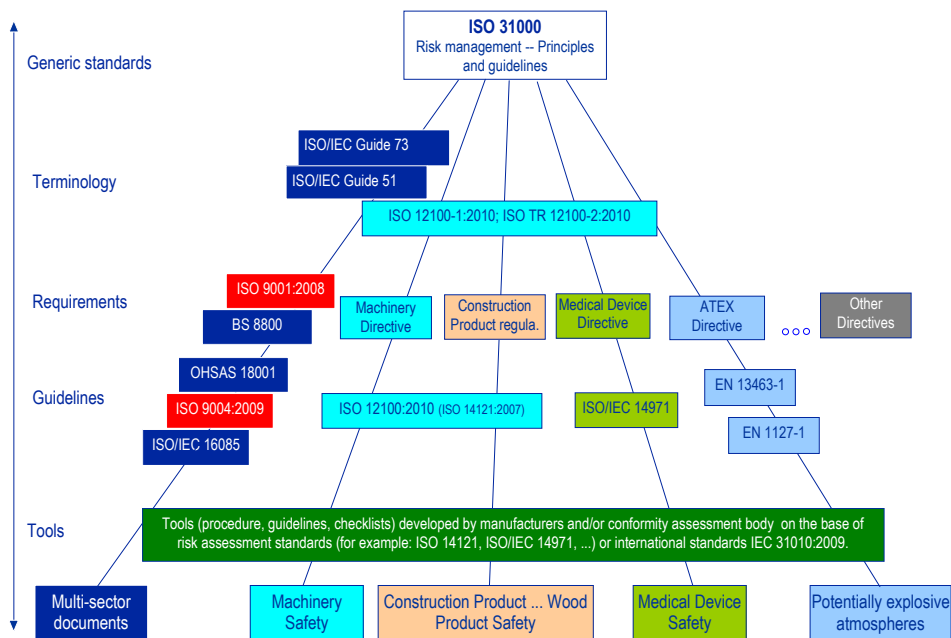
ISO 31000
Risk management -- Principles and guidelines

Generic standards

ISO/IEC Guide 73

ISO/IEC Guide 51

Terminology

ISO 12100-1:2010; ISO TR 12100-2:2010

Requirements

ISO 9001:2008

BS 8800

Machinery Directive

Construction Product regula.

Medical Device Directive

ATEX Directive

ooo

Other Directives

OHSAS 18001

Guidelines

ISO 9004:2009

ISO 12100:2010 (ISO 14121:2007)

ISO/IEC 14971

EN 13463-1

EN 1127-1

ISO/IEC 16085

Tools

Tools (procedure, guidelines, checklists) developed by manufacturers and/or conformity assessment body on the base of risk assessment standards (for example: ISO 14121, ISO/IEC 14971, ...) or international standards IEC 31010:2009.

Multi-sector documents

Machinery Safety

Construction Product ... Wood Product Safety

Medical Device Safety

Potentially explosive atmospheres